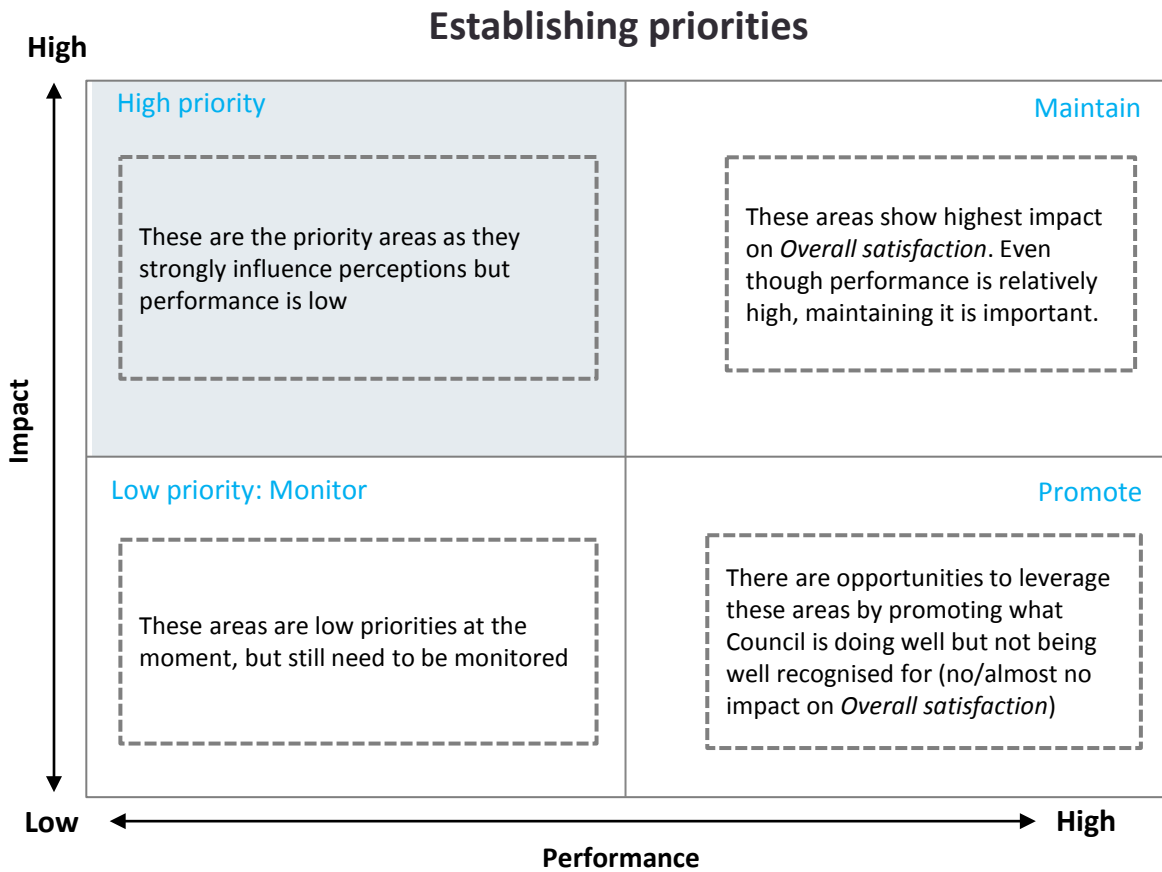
Establishing priorities

High

Impact

High priority

These are the priority areas as they strongly influence perceptions but performance is low

Maintain

These areas show highest impact on *Overall satisfaction*. Even though performance is relatively high, maintaining it is important.

Low priority: Monitor

These areas are low priorities at the moment, but still need to be monitored

Promote

There are opportunities to leverage these areas by promoting what Council is doing well but not being well recognised for (no/almost no impact on *Overall satisfaction*)

Low

High

Performance